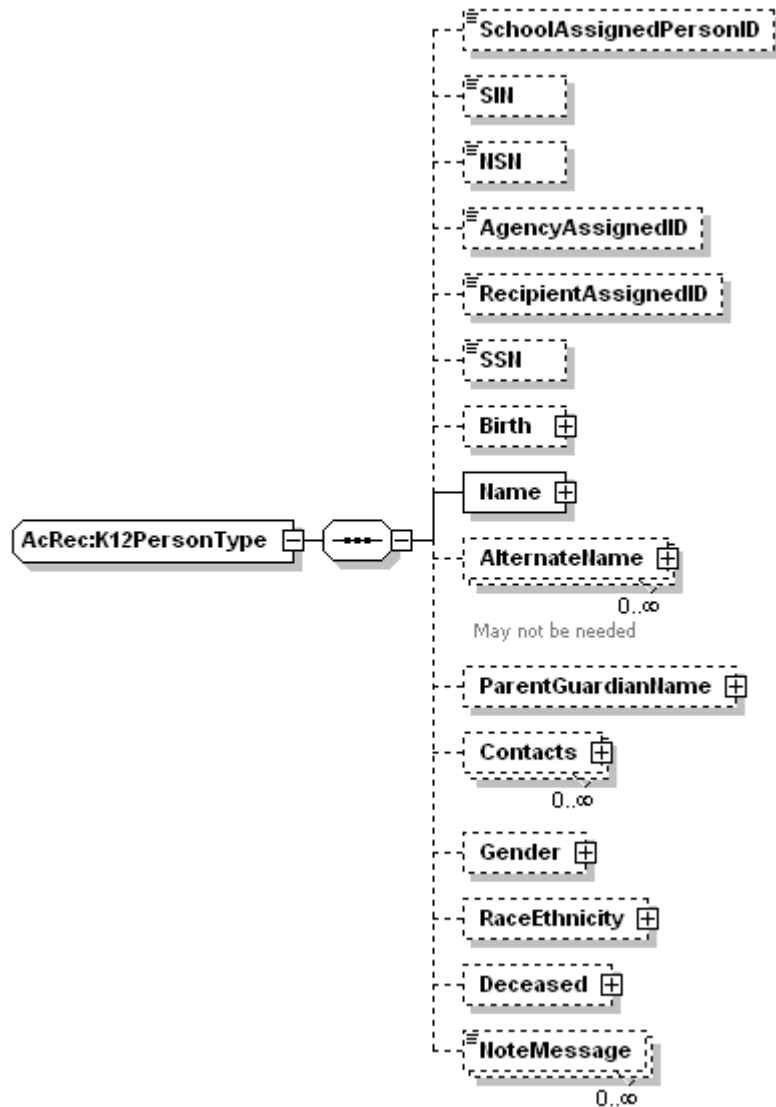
AcRec:K12PersonType

SchoolAssignedPersonID

SIN

NSN

AgencyAssignedID

RecipientAssignedID

SSN

Birth

Name

AlternateName

0..∞

May not be needed

ParentGuardianName

Contacts

0..∞

Gender

RaceEthnicity

Deceased

NoteMessage

0..∞